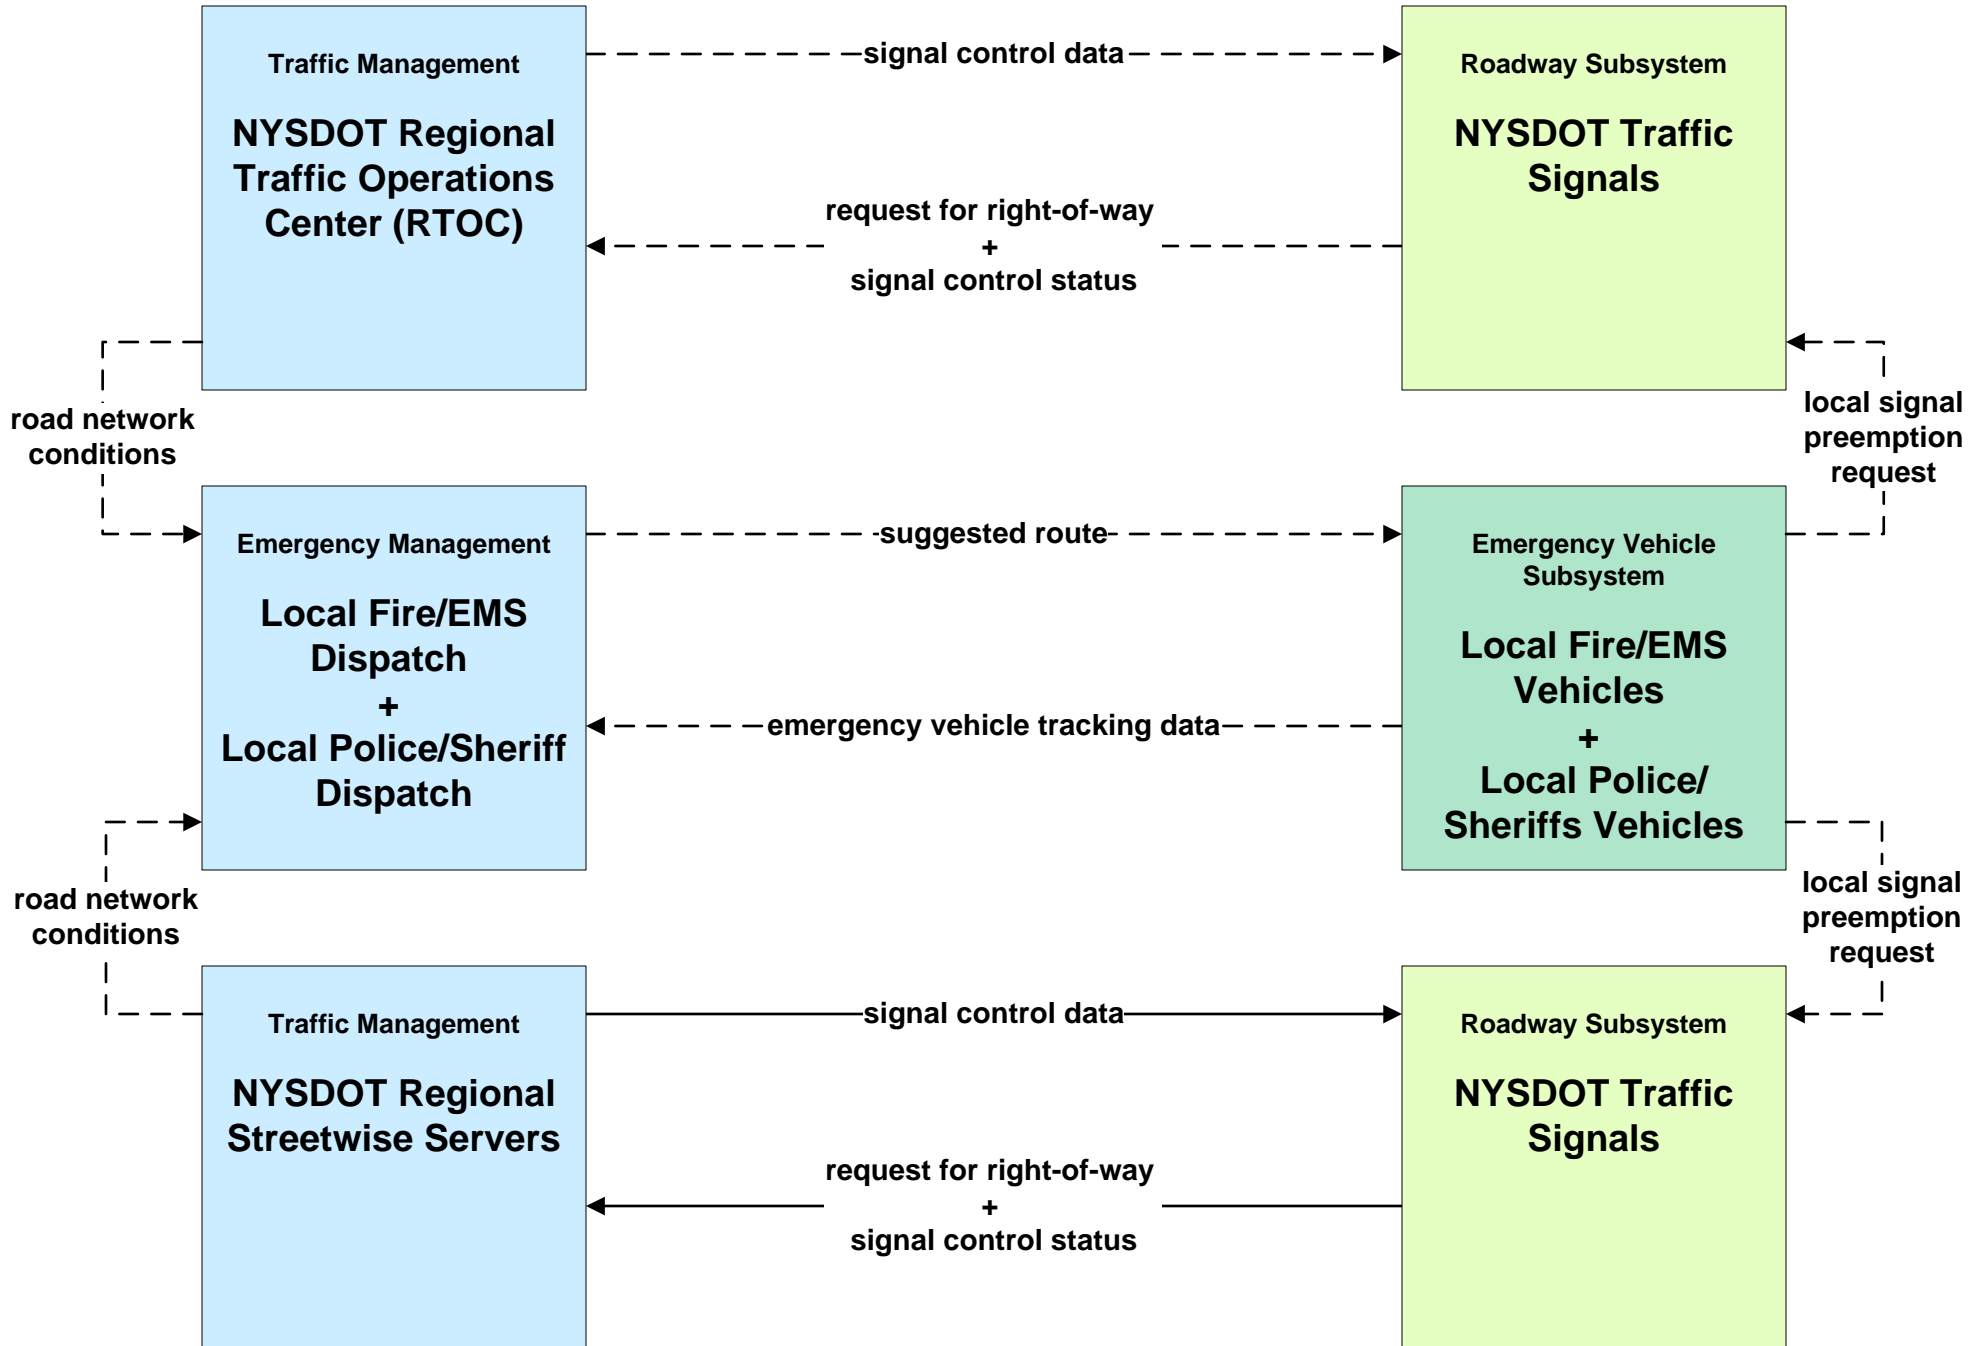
Traffic Management

NYSDOT Regional Traffic Operations Center (RTOC)

signal control data

Roadway Subsystem

NYSDOT Traffic Signals

request for right-of-way
+
signal control status

road network conditions

local signal preemption request

Emergency Management

Local Fire/EMS Dispatch
+
Local Police/Sheriff Dispatch

suggested route

Emergency Vehicle Subsystem

Local Fire/EMS Vehicles
+
Local Police/ Sheriffs Vehicles

emergency vehicle tracking data

road network conditions

local signal preemption request

Traffic Management

NYSDOT Regional Streetwise Servers

signal control data

Roadway Subsystem

NYSDOT Traffic Signals

request for right-of-way
+
signal control status